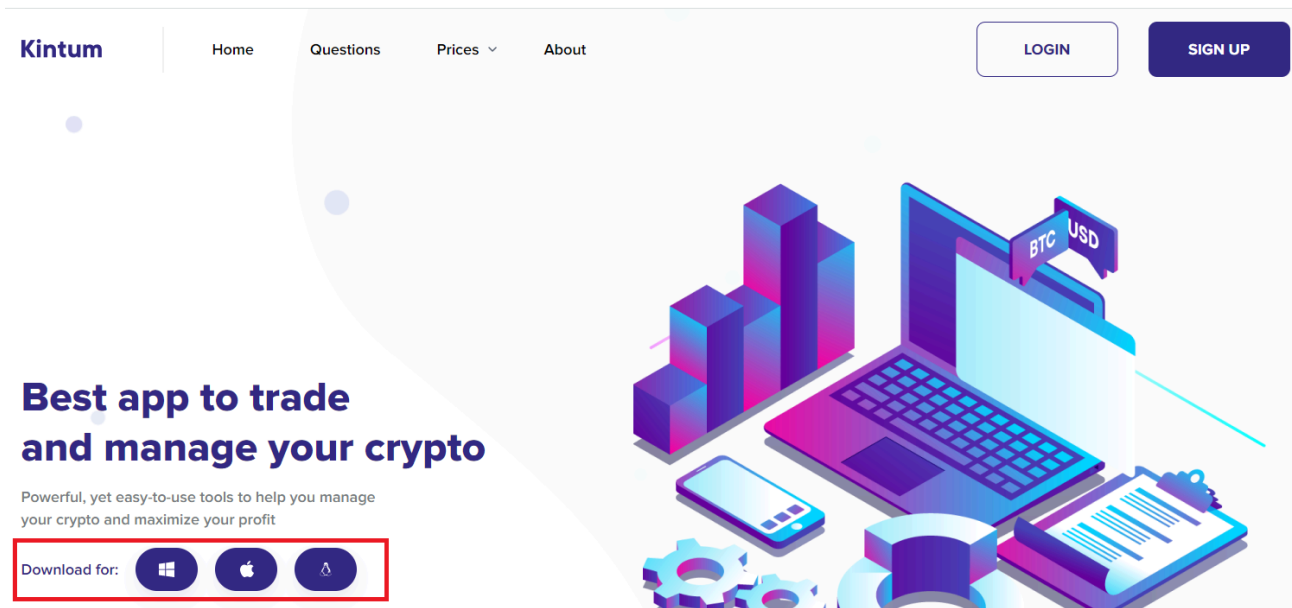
Kintum

Home Questions Prices About

LOGIN SIGN UP

BTC USD

Best app to trade and manage your crypto

Powerful, yet easy-to-use tools to help you manage your crypto and maximize your profit

Download for: